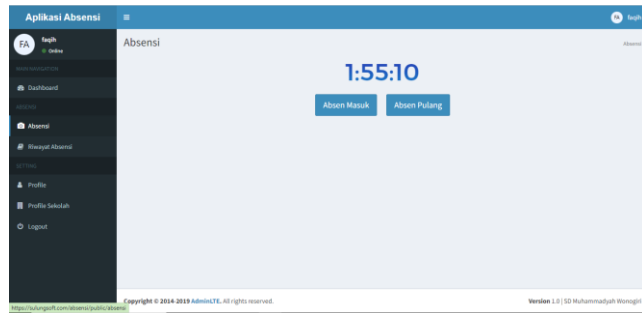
Aplikasi Absensi
≡
FA faqih

FA faqih
● Online
MAIN NAVIGATION
Dashboard
ABSENSI
Absensi
Riwayat Absensi
SETTING
Profile
Profile Sekolah
Logout

Absensi
Absensi

1:55:10

Absen Masuk
Absen Pulang

Copyright © 2014-2019 AdminLTE. All rights reserved.
Version 1.0 | SD Muhammadyah Wonogiri

https://sulungsoft.com/absensi/public/absensi